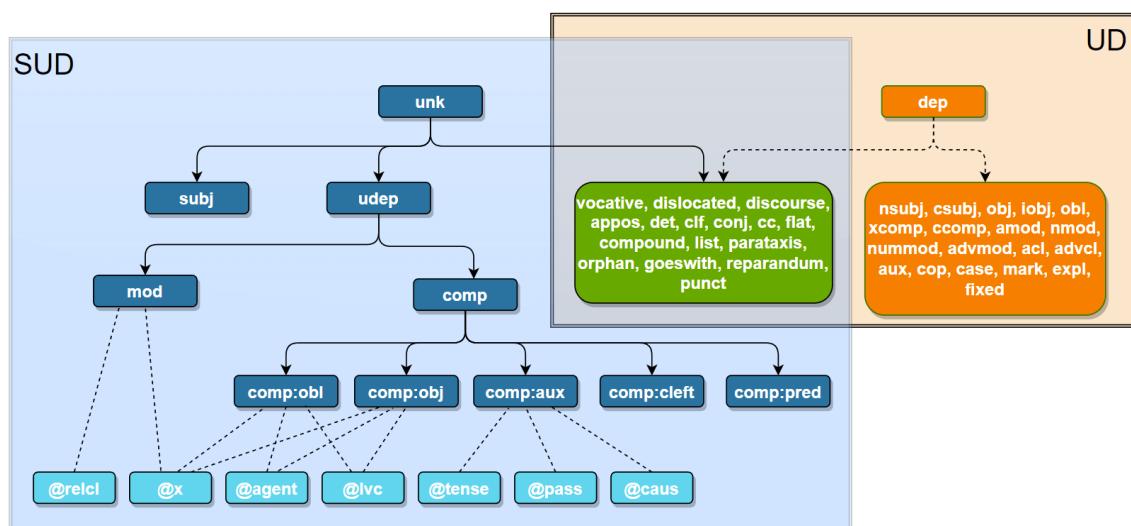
UD

SUD

unk

dep

subj

udep

vocative, dislocated, discourse, appos, det, clf, conj, cc, flat, compound, list, parataxis, orphan, goeswith, reparandum, punct

nsubj, csubj, obj, iobj, obl, xcomp, ccomp, amod, nmod, nummod, advmod, acl, advcl, aux, cop, case, mark, expl, fixed

mod

comp

comp:obl

comp:obj

comp:aux

comp:cleft

comp:pred

@relcl

@x

@agent

@lvc

@tense

@pass

@caus